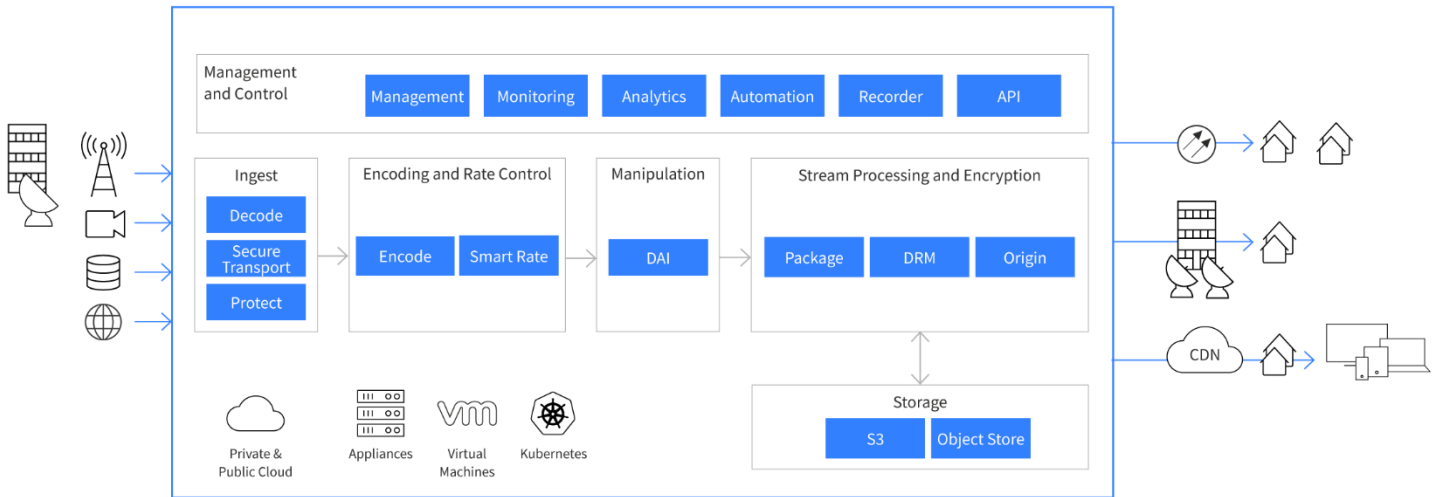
Management and Control

Management

Monitoring

Analytics

Automation

Recorder

API

Ingest

Decode

Secure Transport

Protect

Encoding and Rate Control

Encode

Smart Rate

Manipulation

DAI

Stream Processing and Encryption

Package

DRM

Origin

Storage

S3

Object Store

Private & Public Cloud

Appliances

vm

Virtual Machines

Kubernetes

CDN